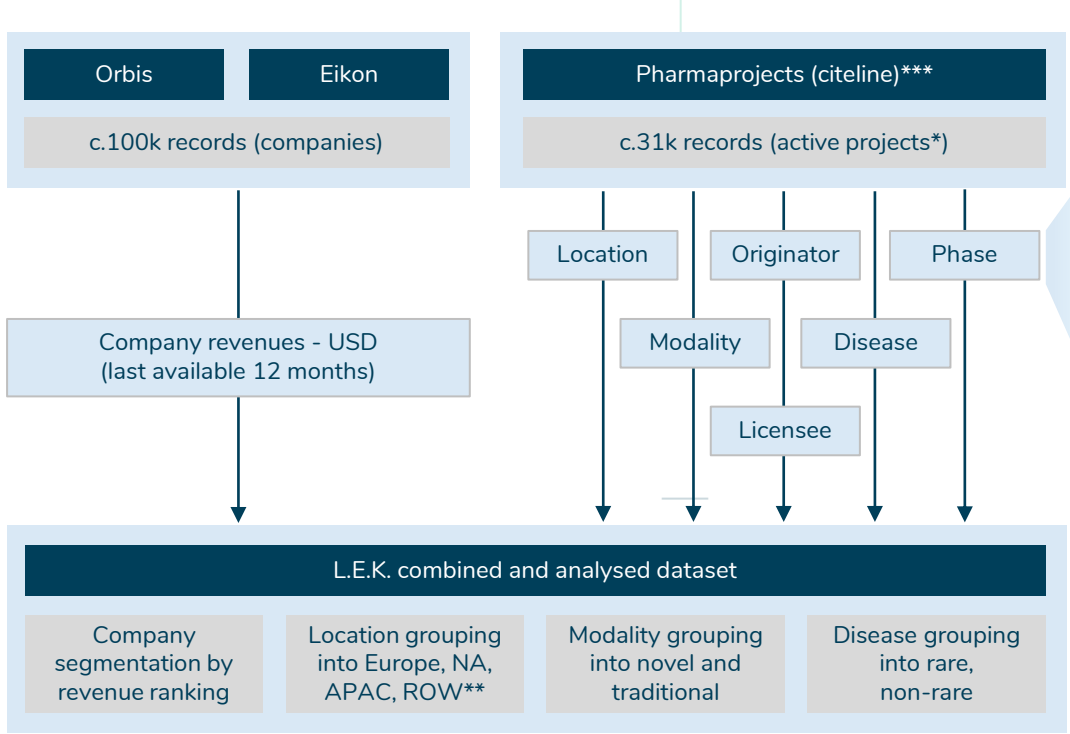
Orbis

Eikon

c.100k records (companies)

Pharmaprojects (citeline)***

c.31k records (active projects*)

Location

Originator

Phase

Company revenues - USD (last available 12 months)

Modality

Disease

Licensee

L.E.K. combined and analysed dataset

Company segmentation by revenue ranking

Location grouping into Europe, NA, APAC, ROW**

Modality grouping into novel and traditional

Disease grouping into rare, non-rare